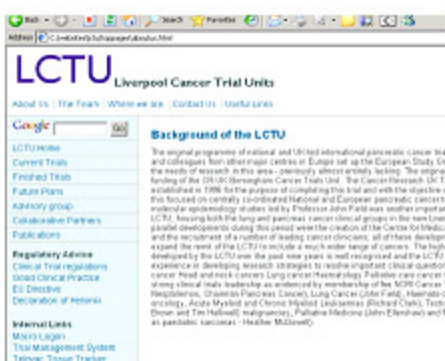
Back · Search Favorites

Address C:\website\lctu\pages\aboutus.html

LCTU Liverpool Cancer Trial Units

About Us | The Team | Where we are | Contact Us | Useful Links

Google Go

LCTU Home
Current Trials
Finished Trials
Future Plans
Advisory group
Collaborative Partners
Publications

Regulatory Advice
Clinical Trial regulations
Good Clinical Practice
EU Directive
Declaration of Helsinki

Internal Links
Macro Login
Trial Management System
Tissue Tracker

Background of the LCTU

The original programme of national and UK-led international pancreatic cancer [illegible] and colleagues from other major centres in Europe set up the European Study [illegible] the needs of research in this area - previously almost entirely lacking. The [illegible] funding of the CRUK Birmingham Cancer Trials Unit. The Cancer Research UK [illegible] established in 1996 for the purpose of completing this trial and with the objective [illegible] this focused on centrally coordinated National and European pancreatic cancer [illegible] molecular epidemiology studies led by Professor John Neil was another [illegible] LCTU, housing both the lung and pancreas cancer clinical groups in the new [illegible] parallel developments during this period were the creation of the Centre for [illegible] and the recruitment of a number of leading cancer clinicians; all of these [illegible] expand the remit of the LCTU to include a much wider range of cancers. The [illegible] developed by the LCTU over the past nine years is well recognised and the LCTU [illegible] experience in developing research strategies to resolve important clinical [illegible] cancer Head and neck cancers Lung cancer Haematology Palliative care cancer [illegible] other national clinical trials leadership as evidenced by membership of the NCRI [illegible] Neoptolemos, Ghaneh Pancreas Cancer), Lung Cancer (John Field), Haemato-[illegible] oncology, Acute Myeloid and Chronic Myeloid Leukaemias (Richard Clark), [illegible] Brown and Tim Helliwell) malignancies, Palliative Medicine (John Ellershaw) and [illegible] as paediatric sarcomas - Heather McDowell.